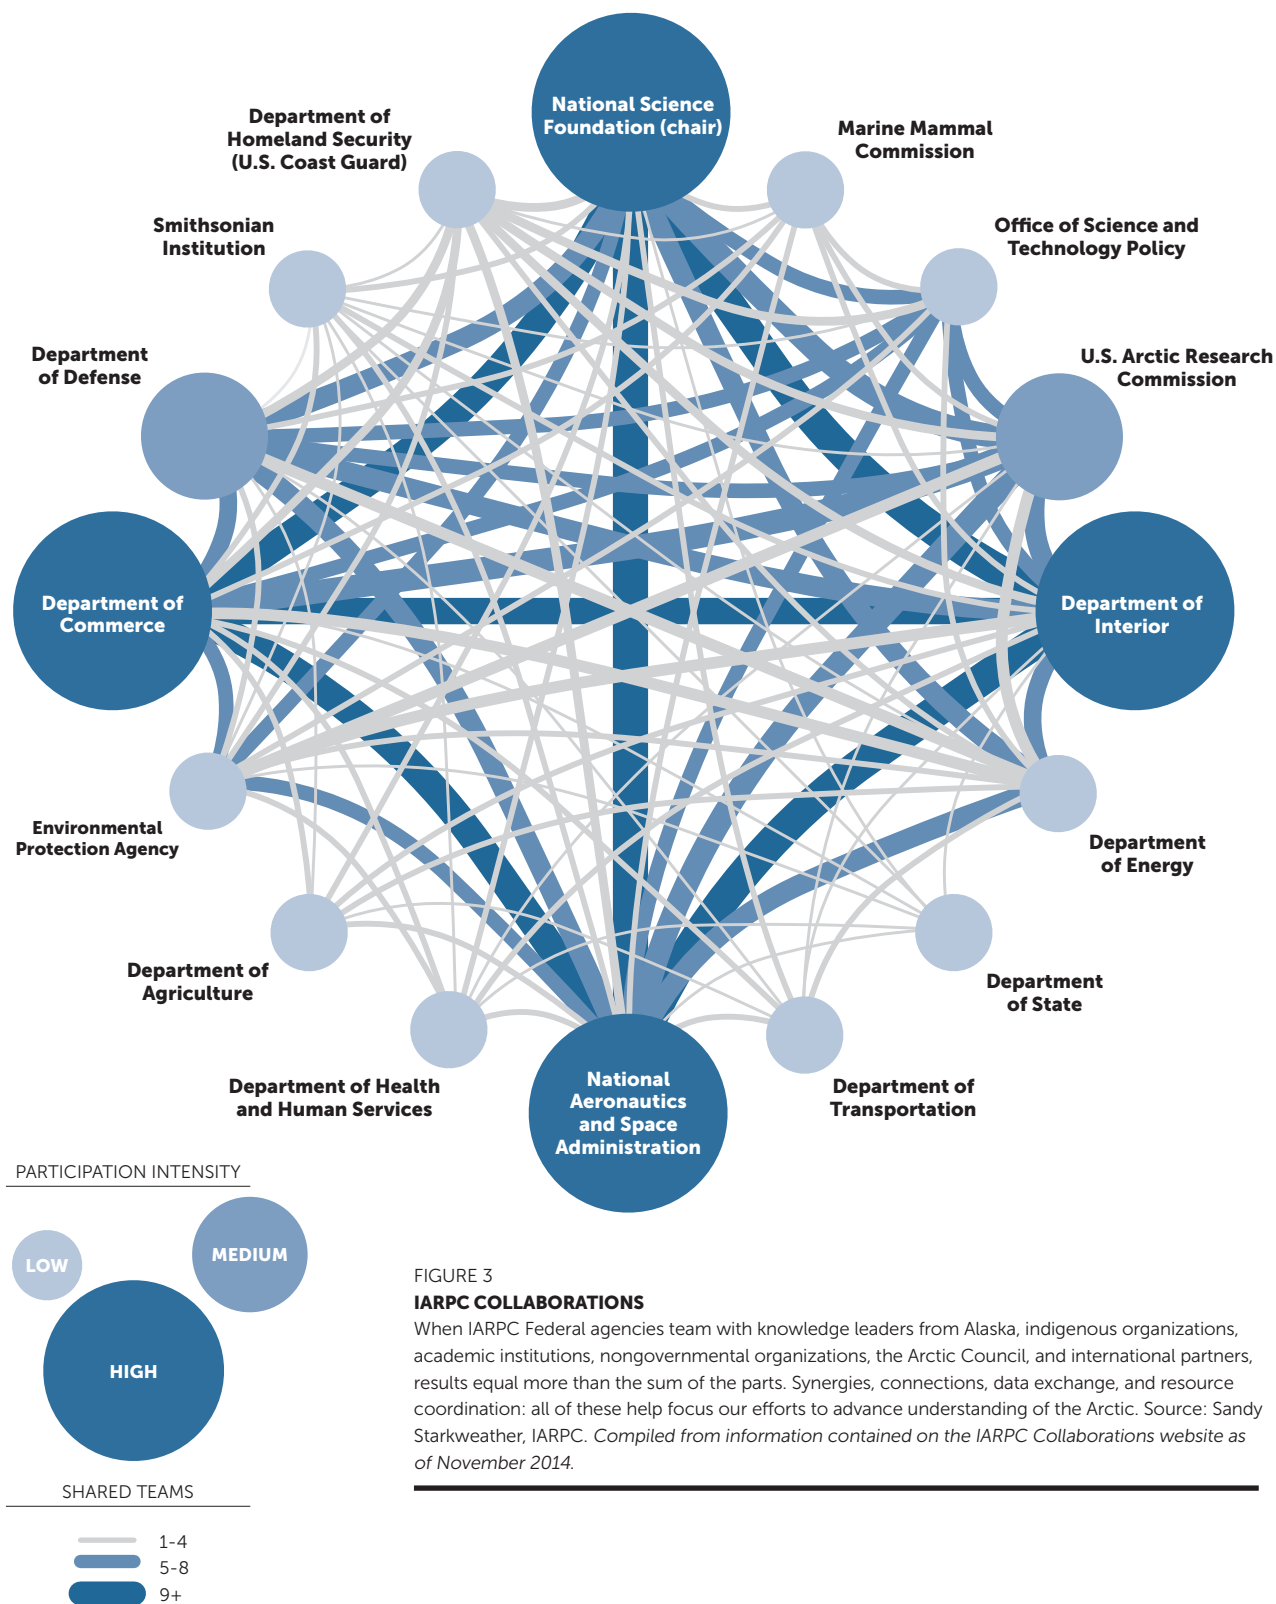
National Science Foundation (chair)

Department of Homeland Security (U.S. Coast Guard)

Marine Mammal Commission

Smithsonian Institution

Office of Science and Technology Policy

Department of Defense

U.S. Arctic Research Commission

Department of Commerce

Department of Interior

Environmental Protection Agency

Department of Energy

Department of Agriculture

Department of State

Department of Health and Human Services

National Aeronautics and Space Administration

Department of Transportation

PARTICIPATION INTENSITY

LOW

MEDIUM

HIGH

SHARED TEAMS

1-4

5-8

9+

FIGURE 3

IARPC COLLABORATIONS

When IARPC Federal agencies team with knowledge leaders from Alaska, indigenous organizations, academic institutions, nongovernmental organizations, the Arctic Council, and international partners, results equal more than the sum of the parts. Synergies, connections, data exchange, and resource coordination: all of these help focus our efforts to advance understanding of the Arctic. Source: Sandy Starkweather, IARPC. Compiled from information contained on the IARPC Collaborations website as of November 2014.